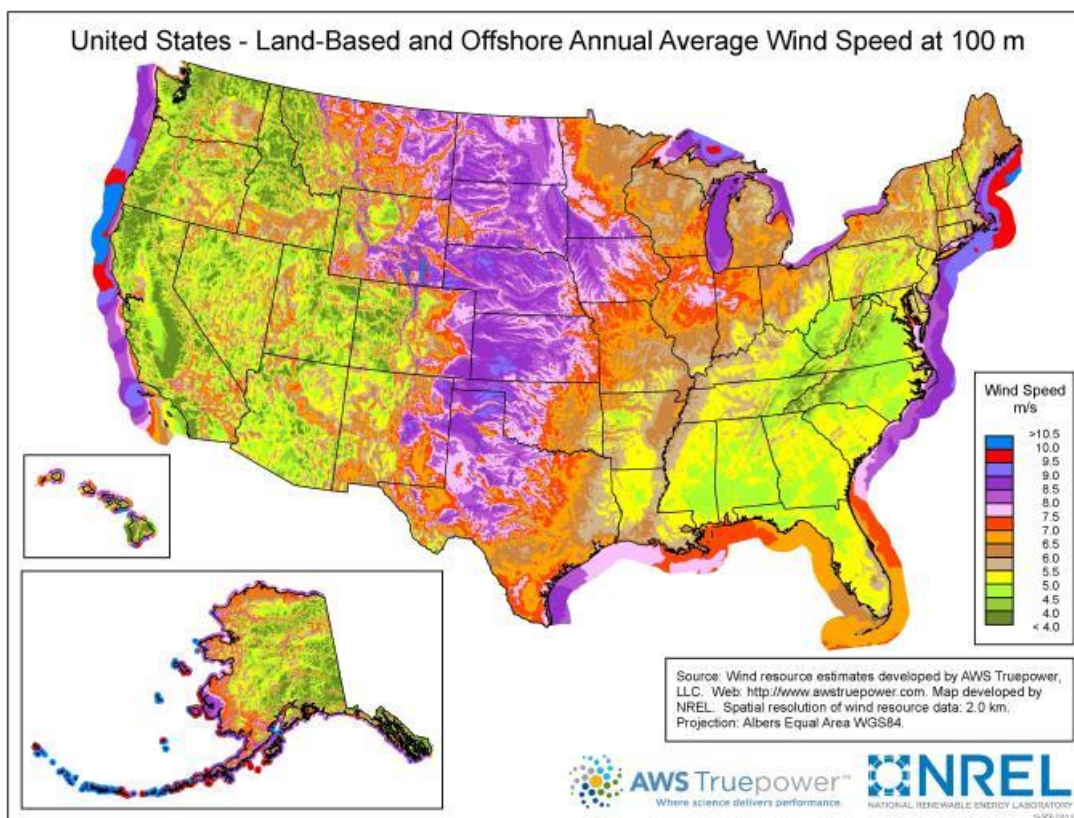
United States - Land-Based and Offshore Annual Average Wind Speed at 100 m

Wind Speed
m/s

>10.5
10.0
9.5
9.0
8.5
8.0
7.5
7.0
6.5
6.0
5.5
5.0
4.5
4.0
< 4.0

Source: Wind resource estimates developed by AWS Truepower, LLC. Web: http://www.awstruepower.com. Map developed by NREL. Spatial resolution of wind resource data: 2.0 km. Projection: Albers Equal Area WGS84.

AWS Truepower™
Where science delivers performance.

NREL
NATIONAL RENEWABLE ENERGY LABORATORY

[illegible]